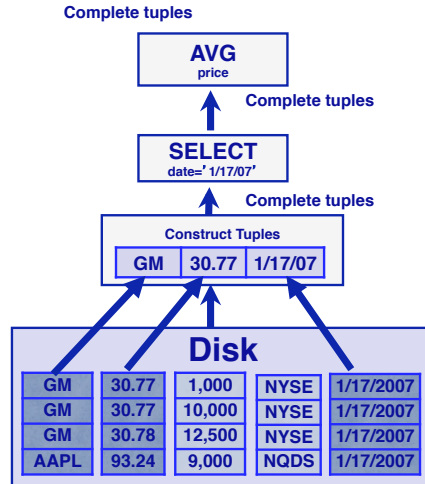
Complete tuples

AVG
price

Complete tuples

SELECT
date='1/17/07'

Complete tuples

Construct Tuples

| GM | 30.77 | 1/17/07 |
|---|---|---|

Disk

| GM | 30.77 | 1,000 | NYSE | 1/17/2007 |
|---|---|---|---|---|
| GM | 30.77 | 10,000 | NYSE | 1/17/2007 |
| GM | 30.78 | 12,500 | NYSE | 1/17/2007 |
| AAPL | 93.24 | 9,000 | NQDS | 1/17/2007 |